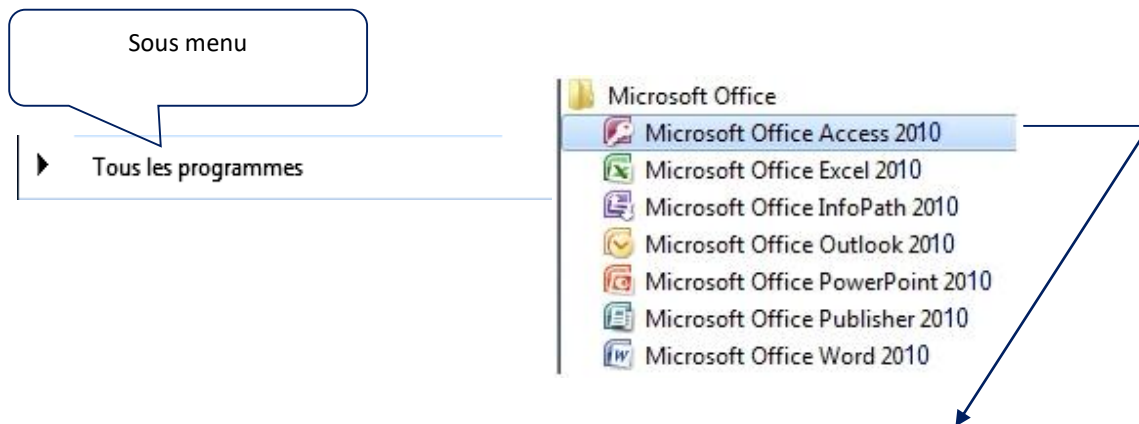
Sous menu

Tous les programmes

Microsoft Office
Microsoft Office Access 2010
Microsoft Office Excel 2010
Microsoft Office InfoPath 2010
Microsoft Office Outlook 2010
Microsoft Office PowerPoint 2010
Microsoft Office Publisher 2010
Microsoft Office Word 2010